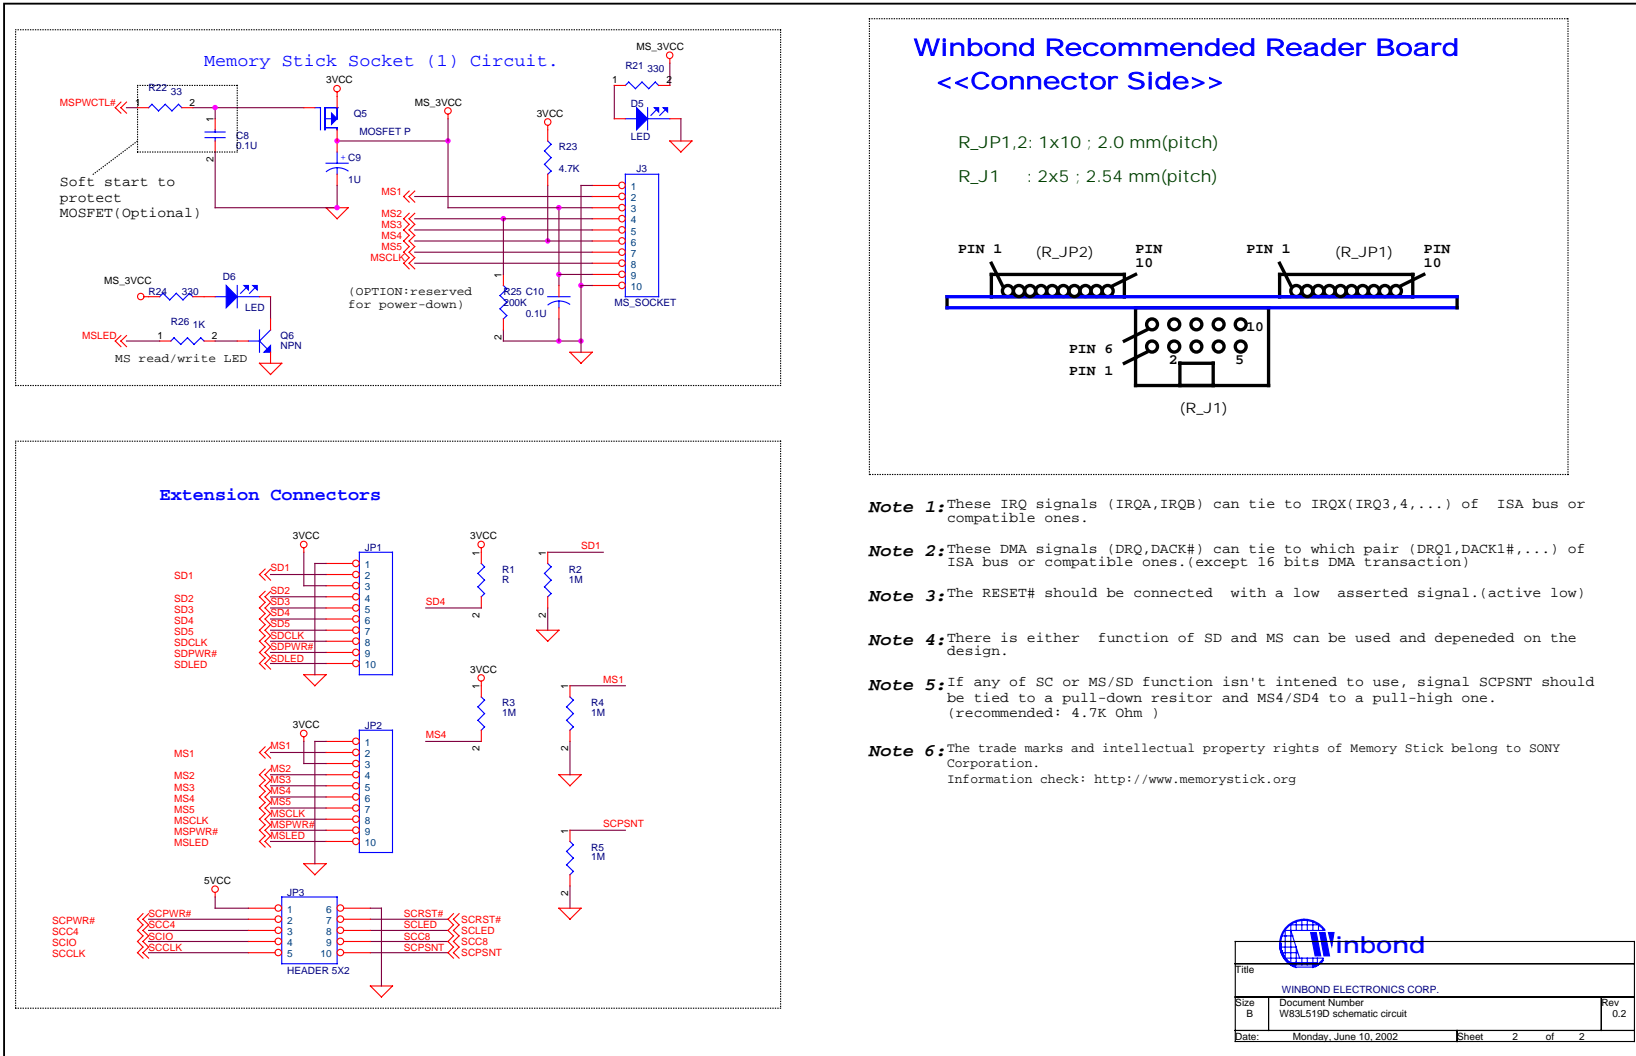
Memory Stick Socket (1) Circuit.

MS_3VCC
R21 330
1 2
D5
LED
3VCC
MSPWCTL#
R22 33
1 2
1
C8
0.1U
2
Q5
MOSFET P
MS_3VCC
+ C9
1U
3VCC
R23
4.7K
J3
Soft start to protect MOSFET(Optional)
MS1
MS2
MS3
MS4
MS5
MSCLK
1
2
3
4
5
6
7
8
9
10
MS_SOCKET
MS_3VCC
R24 330
D6
LED
(OPTION:reserved for power-down)
1
R25 C10
200K
0.1U
2
R26 1K
MSLED
1 2
Q6
NPN
MS read/write LED

Winbond Recommended Reader Board
<<Connector Side>>

R_JP1,2: 1x10 ; 2.0 mm(pitch)

R_J1 : 2x5 ; 2.54 mm(pitch)

PIN 1 (R_JP2) PIN 10
PIN 1 (R_JP1) PIN 10
10
PIN 6
PIN 1
2
5
(R_J1)

Extension Connectors

3VCC
JP1
SD1
SD2
SD3
SD4
SD5
SDCLK
SDPWR#
SDLED
SD1
SD2
SD3
SD4
SD5
SDCLK
SDPWR#
SDLED
1
2
3
4
5
6
7
8
9
10
3VCC
1
R1
R
2
SD4
SD1
1
R2
1M
2
3VCC
1
R3
1M
2
MS4
MS1
1
R4
1M
2
3VCC
JP2
MS1
MS2
MS3
MS4
MS5
MSCLK
MSPWR#
MSLED
MS1
MS2
MS3
MS4
MS5
MSCLK
MSPWR#
MSLED
1
2
3
4
5
6
7
8
9
10
SCPSNT
1
R5
1M
2
5VCC
JP3
SCPWR#
SCC4
SCIO
SCCLK
SCPWR#
SCC4
SCIO
SCCLK
1 6
2 7
3 8
4 9
5 10
HEADER 5X2
SCRST#
SCLED
SCC8
SCPSNT
SCRST#
SCLED
SCC8
SCPSNT

Note 1:These IRQ signals (IRQA,IRQB) can tie to IRQX(IRQ3,4,...) of ISA bus or compatible ones.

Note 2:These DMA signals (DRQ,DACK#) can tie to which pair (DRQ1,DACK1#,...) of ISA bus or compatible ones.(except 16 bits DMA transaction)

Note 3:The RESET# should be connected with a low asserted signal.(active low)

Note 4:There is either function of SD and MS can be used and depeneded on the design.

Note 5:If any of SC or MS/SD function isn't intened to use, signal SCPSNT should be tied to a pull-down resitor and MS4/SD4 to a pull-high one. (recommended: 4.7K Ohm )

Note 6:The trade marks and intellectual property rights of Memory Stick belong to SONY Corporation.
Information check: http://www.memorystick.org

Winbond
Title
WINBOND ELECTRONICS CORP.
Size B
Document Number
W83L519D schematic circuit
Rev 0.2
Date: Monday, June 10, 2002
Sheet 2 of 2